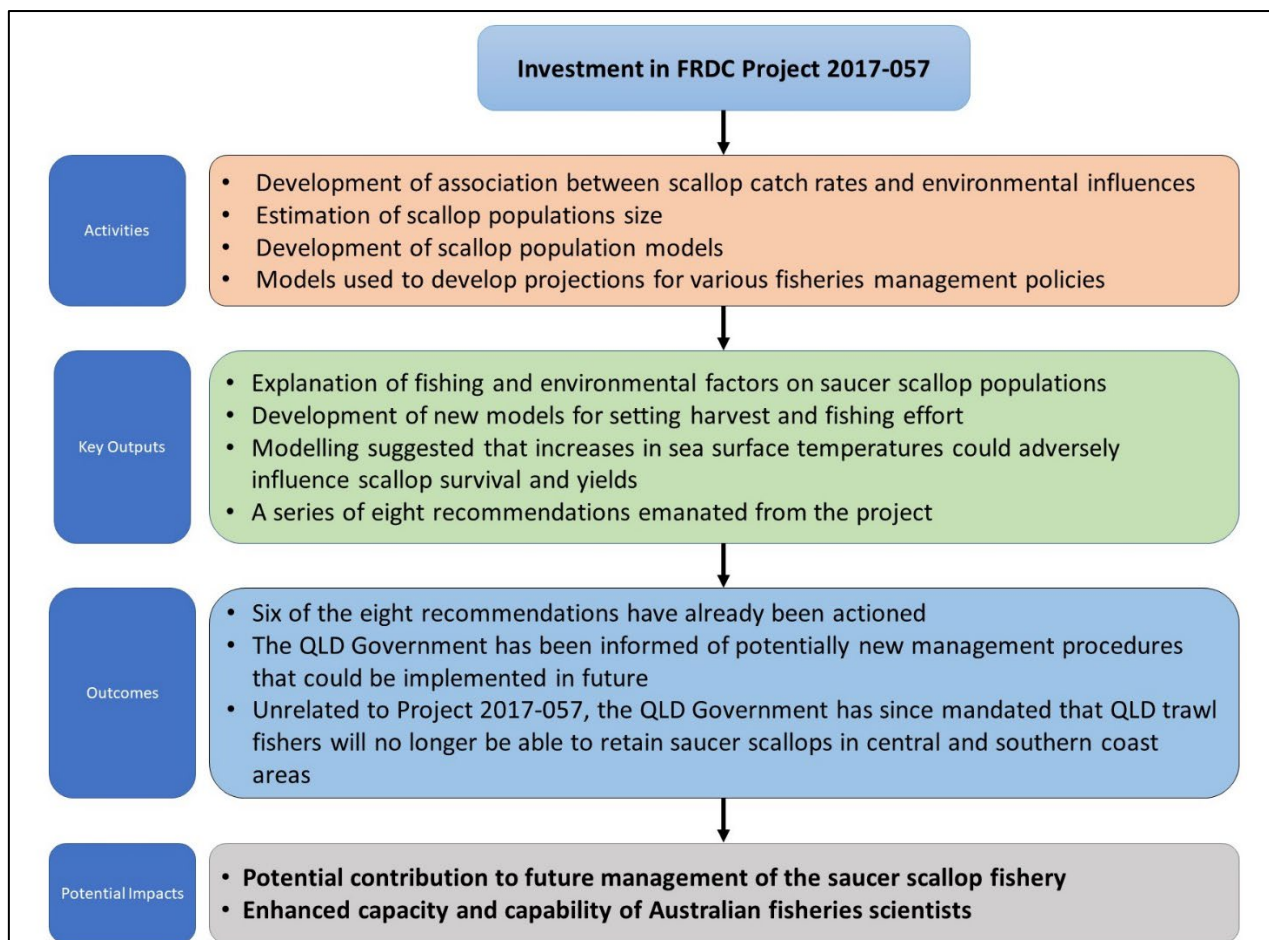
Investment in FRDC Project 2017-057

Activities

- Development of association between scallop catch rates and environmental influences
- Estimation of scallop populations size
- Development of scallop population models
- Models used to develop projections for various fisheries management policies

Key Outputs

- Explanation of fishing and environmental factors on saucer scallop populations
- Development of new models for setting harvest and fishing effort
- Modelling suggested that increases in sea surface temperatures could adversely influence scallop survival and yields
- A series of eight recommendations emanated from the project

Outcomes

- Six of the eight recommendations have already been actioned
- The QLD Government has been informed of potentially new management procedures that could be implemented in future
- Unrelated to Project 2017-057, the QLD Government has since mandated that QLD trawl fishers will no longer be able to retain saucer scallops in central and southern coast areas

Potential Impacts

- Potential contribution to future management of the saucer scallop fishery
- Enhanced capacity and capability of Australian fisheries scientists